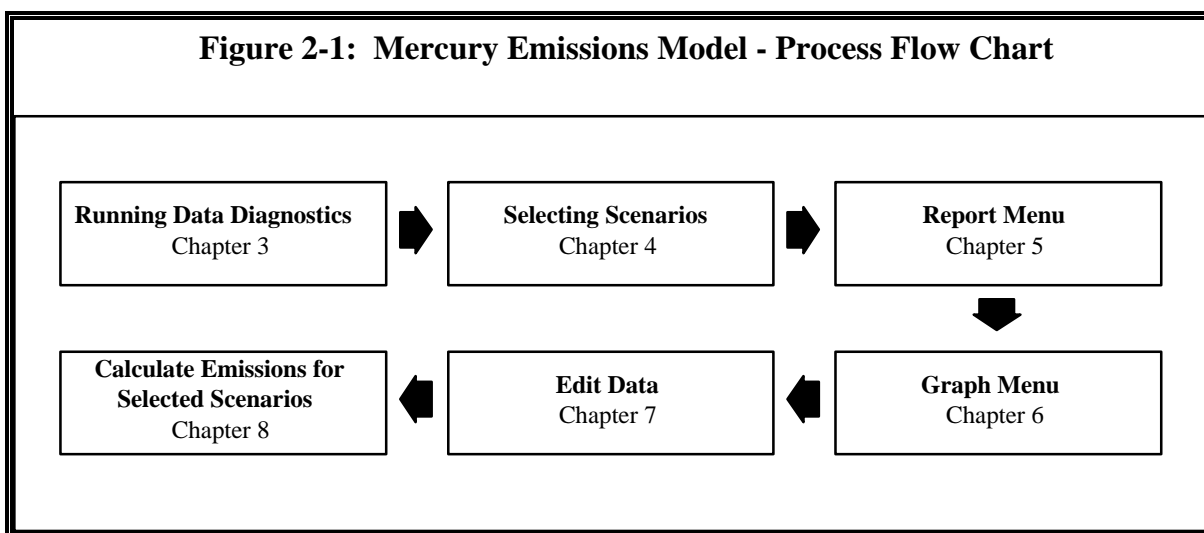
Figure 2-1: Mercury Emissions Model - Process Flow Chart

Running Data Diagnostics
Chapter 3

Selecting Scenarios
Chapter 4

Report Menu
Chapter 5

Graph Menu
Chapter 6

Edit Data
Chapter 7

Calculate Emissions for Selected Scenarios
Chapter 8